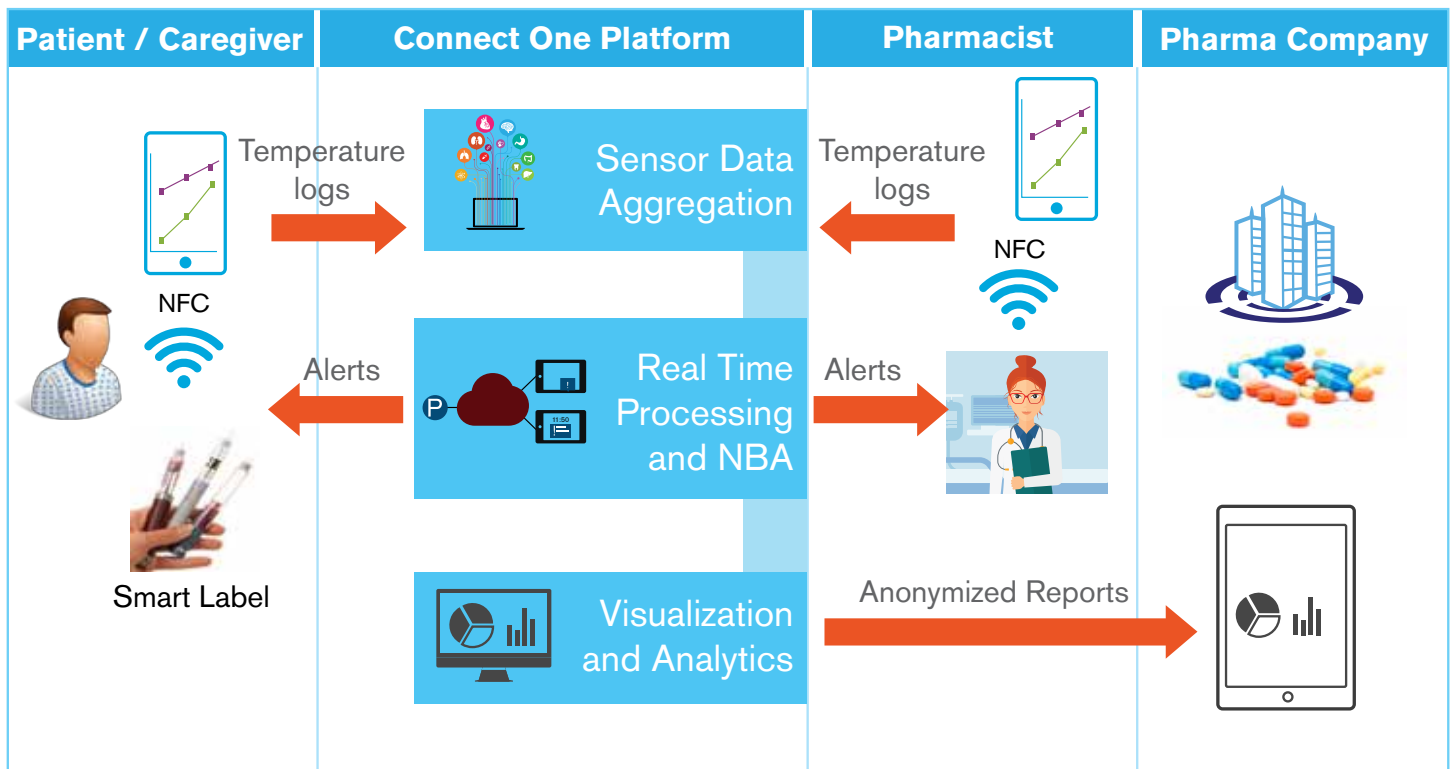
Patient / Caregiver

Connect One Platform

Pharmacist

Pharma Company

Temperature logs

Sensor Data Aggregation

Temperature logs

NFC

NFC

Alerts

P

11:50

Real Time Processing and NBA

Alerts

Smart Label

Visualization and Analytics

Anonymized Reports